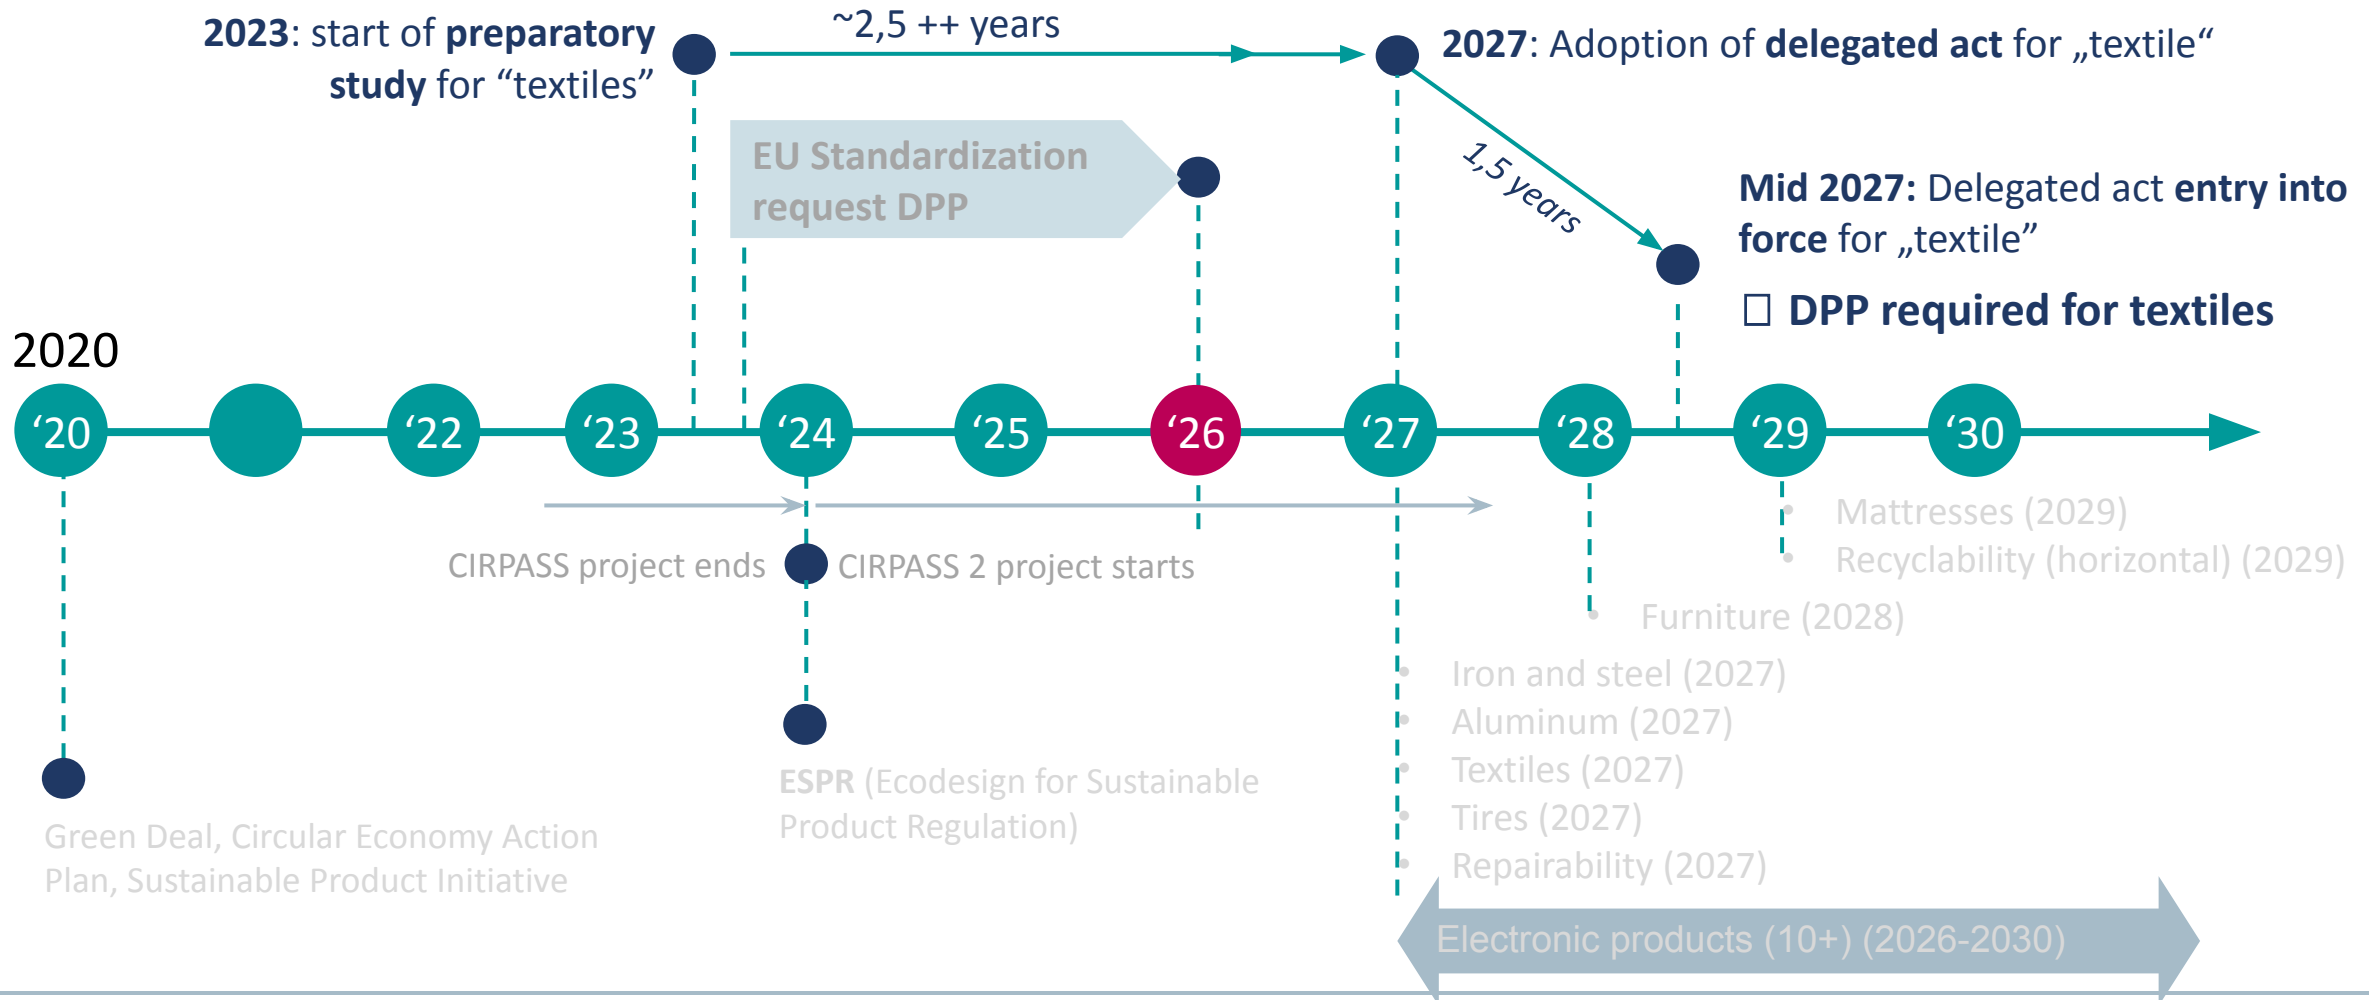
2023: start of preparatory study for “textiles”

~2,5 ++ years

2027: Adoption of delegated act for „textile“

EU Standardization request DPP

1,5 years

Mid 2027: Delegated act entry into force for „textile”

☐ DPP required for textiles

2020

‘20

‘22

‘23

‘24

‘25

‘26

‘27

‘28

‘29

‘30

Mattresses (2029)
Recyclability (horizontal) (2029)

CIRPASS project ends

CIRPASS 2 project starts

Furniture (2028)

Iron and steel (2027)
Aluminum (2027)
Textiles (2027)
Tires (2027)
Repairability (2027)

ESPR (Ecodesign for Sustainable Product Regulation)

Green Deal, Circular Economy Action Plan, Sustainable Product Initiative

Electronic products (10+) (2026-2030)